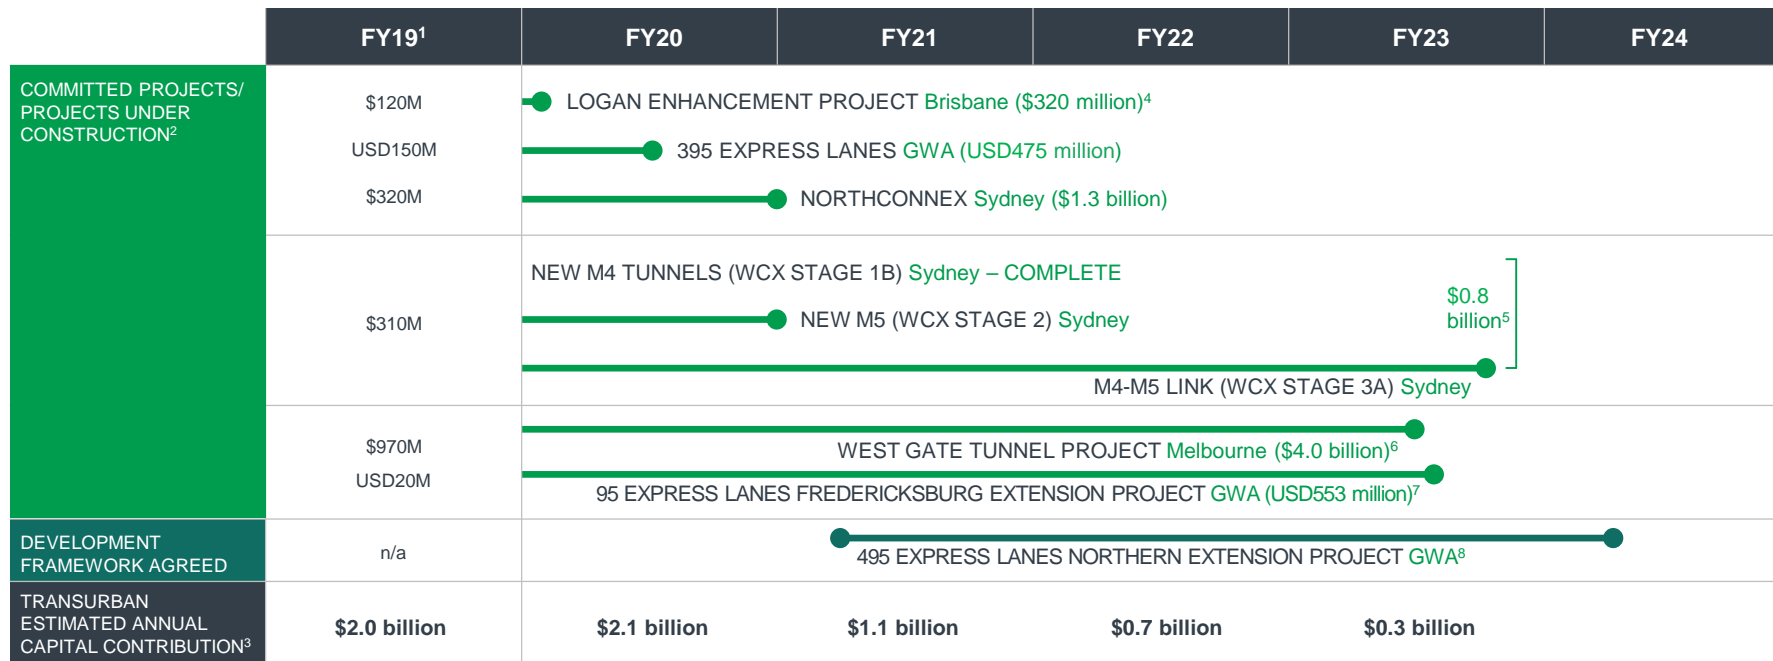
| | FY19$^1$ | FY20 | FY21 | FY22 | FY23 | FY24 |
|---|---|---|---|---|---|---|
| COMMITTED PROJECTS/ PROJECTS UNDER CONSTRUCTION$^2$ | $120M | LOGAN ENHANCEMENT PROJECT Brisbane ($320 million)$^4$ | | | | |
| | USD150M | 395 EXPRESS LANES GWA (USD475 million) | | | | |
| | $320M | NORTHCONNEX Sydney ($1.3 billion) | | | | |
| | $310M | NEW M4 TUNNELS (WCX STAGE 1B) Sydney – COMPLETE | | | | |
| | | NEW M5 (WCX STAGE 2) Sydney | | | $0.8 billion$^5$ | |
| | | M4-M5 LINK (WCX STAGE 3A) Sydney | | | | |
| | $970M | WEST GATE TUNNEL PROJECT Melbourne ($4.0 billion)$^6$ | | | | |
| | USD20M | 95 EXPRESS LANES FREDERICKSBURG EXTENSION PROJECT GWA (USD553 million)$^7$ | | | | |
| DEVELOPMENT FRAMEWORK AGREED | n/a | 495 EXPRESS LANES NORTHERN EXTENSION PROJECT GWA$^8$ | | | | |
| TRANSURBAN ESTIMATED ANNUAL CAPITAL CONTRIBUTION$^3$ | $2.0 billion | $2.1 billion | $1.1 billion | $0.7 billion | $0.3 billion | |